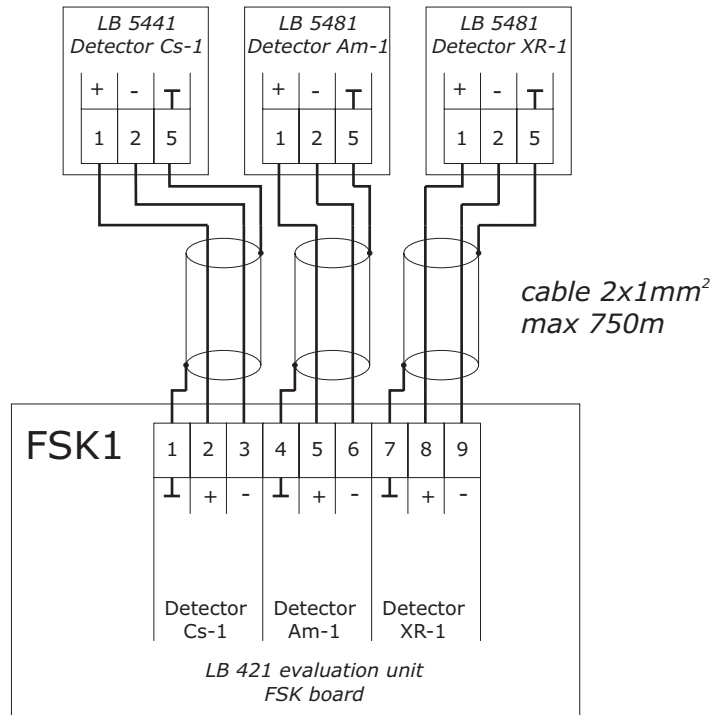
LB 5441
Detector Cs-1

| + | - | ⊤ |
|---|---|---|
| 1 | 2 | 5 |

LB 5481
Detector Am-1

| + | - | ⊤ |
|---|---|---|
| 1 | 2 | 5 |

LB 5481
Detector XR-1

| + | - | ⊤ |
|---|---|---|
| 1 | 2 | 5 |

cable 2x1mm$^2$
max 750m

FSK1

| 1 | 2 | 3 | 4 | 5 | 6 | 7 | 8 | 9 |
|---|---|---|---|---|---|---|---|---|
| ⊥ | + | - | ⊥ | + | - | ⊥ | + | - |

Detector
Cs-1

Detector
Am-1

Detector
XR-1

LB 421 evaluation unit
FSK board